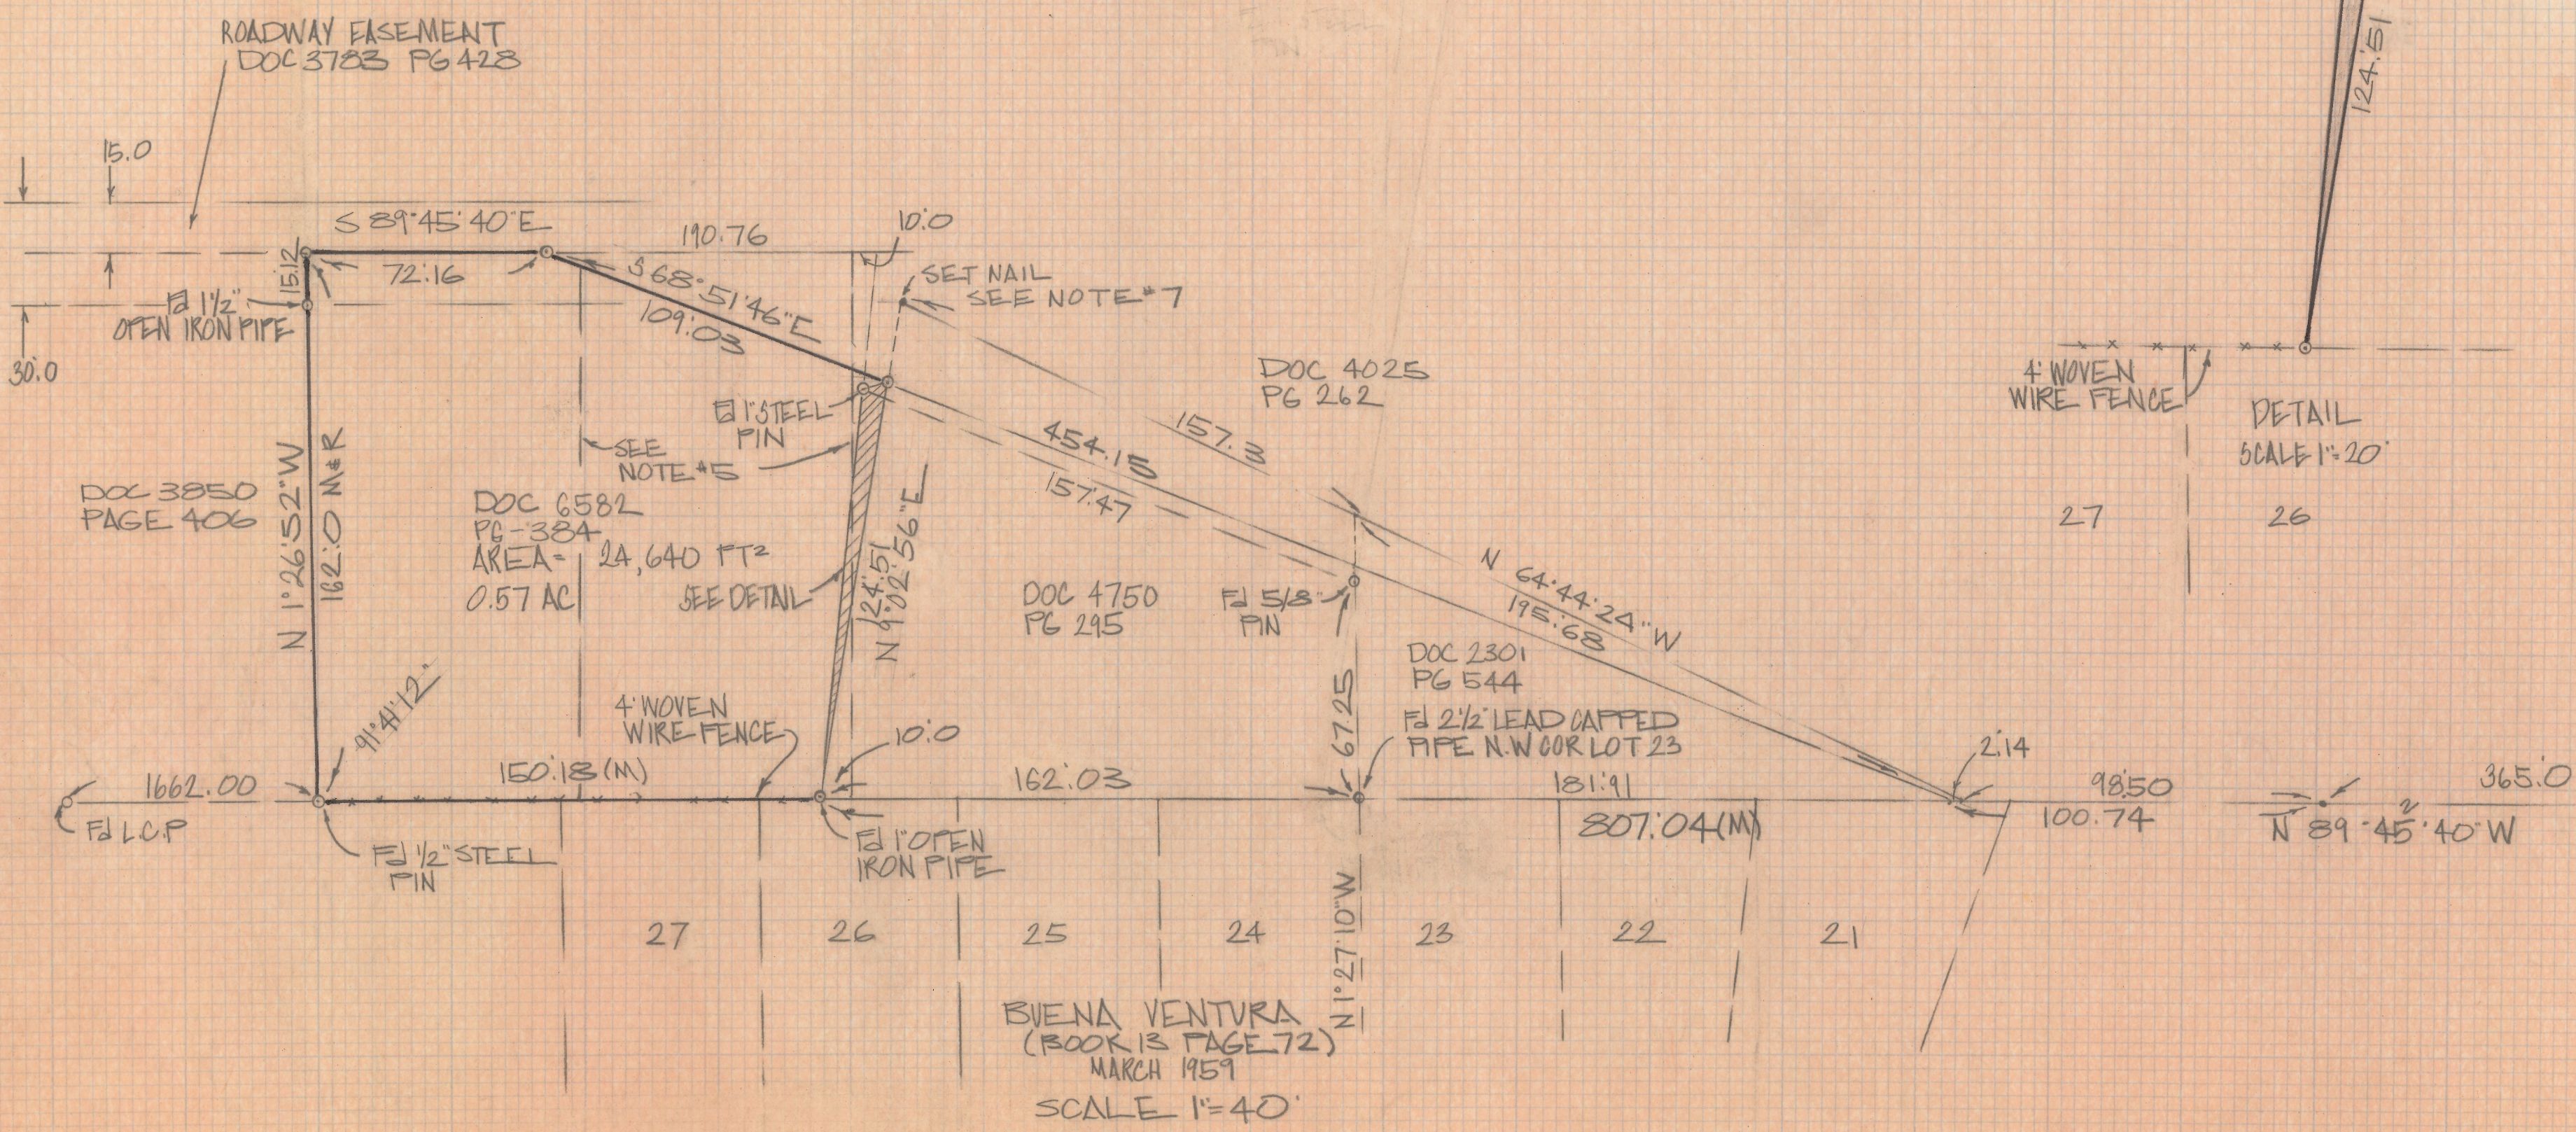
ROADWAY EASEMENT
DOC 3783 PG 428

15.0

S 89°45'40"E

190.76

10.0

15.12

72.16

S 68°51'46"E

SET NAIL
SEE NOTE #7

Fd 1½"
OPEN IRON PIPE

109.03

30.0

DOC 4025
PG 262

4' WOVEN
WIRE FENCE

Fd 1" STEEL
PIN

157.3

DETAIL
SCALE 1"=20'

SEE
NOTE #5

454.15

DOC 3850
PAGE 406

N 1°26'52"W

162.0 M&R

DOC 6582
PG 384
AREA = 24,640 FT²
0.57 AC

157.47

27

26

SEE DETAIL

124.51

N 1°32'56"E

DOC 4750
PG 295

Fd 5/8"
PIN

N 64°44'24"W

195.68

124.51

DOC 2301
PG 544

91°41'12"

4' WOVEN
WIRE FENCE

67.25

Fd 2½" LEAD CAPPED
PIPE N.W COR LOT 23

10.0

2.14

1662.00

150.18 (M)

162.03

181.91

98.50

365.0

Fd L.C.P

807.04 (M)

100.74

N 89°45'40"W

Fd ½" STEEL
PIN

Fd 1" OPEN
IRON PIPE

N 1°27'10"W

27

26

25

24

23

22

21

BUENA VENTURA
(BOOK 13 PAGE 72)
MARCH 1959

SCALE 1"=40'